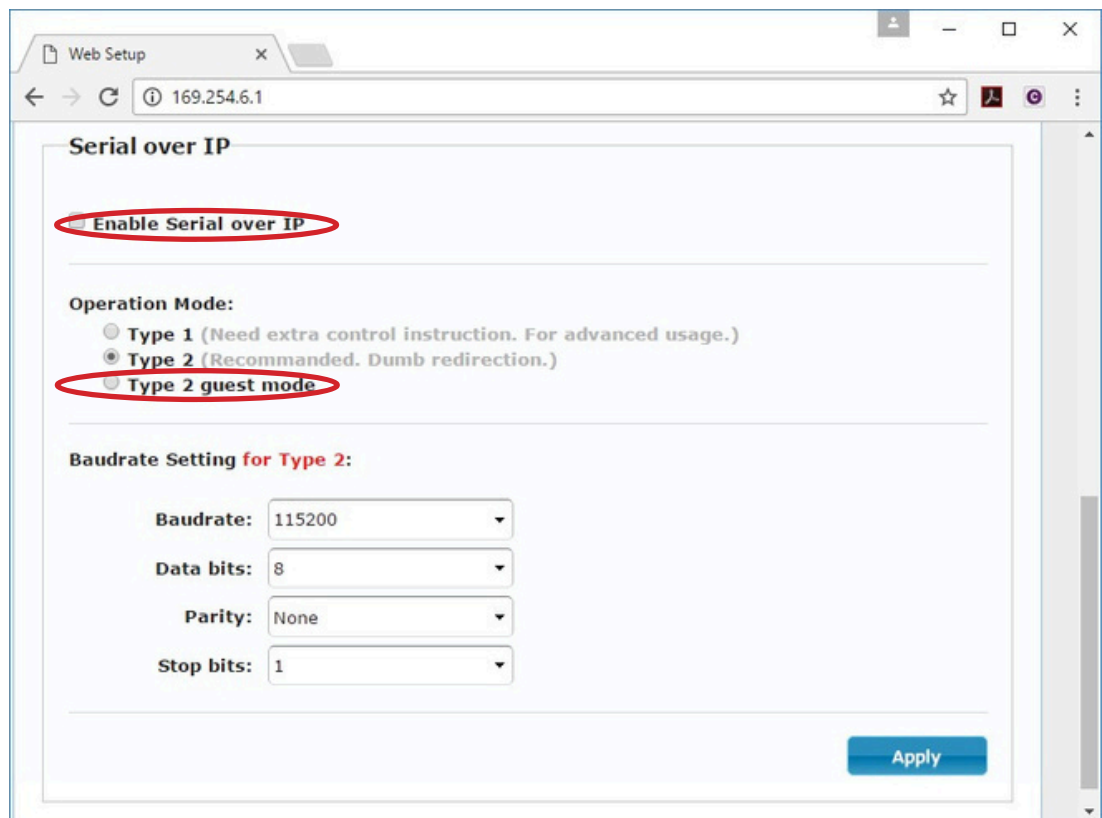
Web Setup

169.254.6.1

Serial over IP

Enable Serial over IP

Operation Mode:

Type 1 (Need extra control instruction. For advanced usage.)

Type 2 (Recommanded. Dumb redirection.)

Type 2 guest mode

Baudrate Setting for Type 2:

| | |
|---|---|
| Baudrate: | 115200 |
| Data bits: | 8 |
| Parity: | None |
| Stop bits: | 1 |

Apply